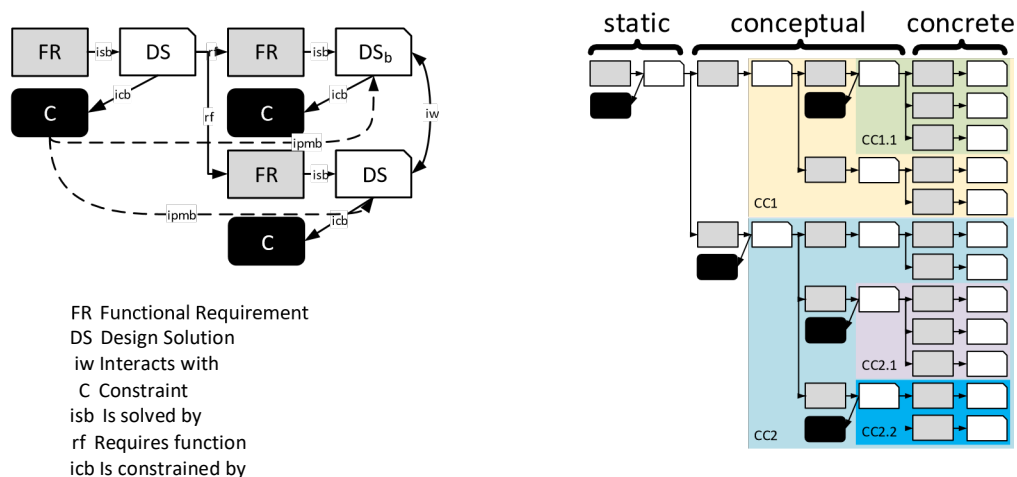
FR
isb
DS
rf
FR
isb
$DS_b$
C
icb
C
icb
iw
rf
ipmb
FR
isb
DS
ipmb
icb
C

FR Functional Requirement
DS Design Solution
iw Interacts with
C Constraint
isb Is solved by
rf Requires function
icb Is constrained by

static
conceptual
concrete
CC1.1
CC1
CC2.1
CC2
CC2.2